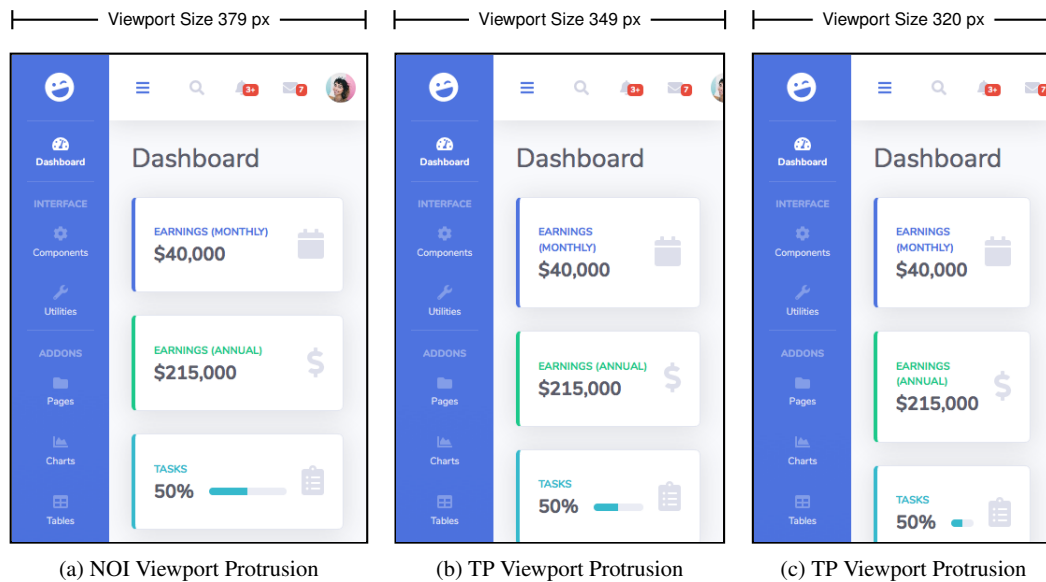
Viewport Size 379 px

3+ 7

Dashboard
INTERFACE
Components
Utilities
ADDONS
Pages
Charts
Tables

Dashboard

EARNINGS (MONTHLY)
$40,000

EARNINGS (ANNUAL)
$215,000

TASKS
50%

(a) NOI Viewport Protrusion

Viewport Size 349 px

3+ 7

Dashboard
INTERFACE
Components
Utilities
ADDONS
Pages
Charts
Tables

Dashboard

EARNINGS (MONTHLY)
$40,000

EARNINGS (ANNUAL)
$215,000

TASKS
50%

(b) TP Viewport Protrusion

Viewport Size 320 px

3+

Dashboard
INTERFACE
Components
Utilities
ADDONS
Pages
Charts
Tables

Dashboard

EARNINGS (MONTHLY)
$40,000

EARNINGS (ANNUAL)
$215,000

TASKS
50%

(c) TP Viewport Protrusion